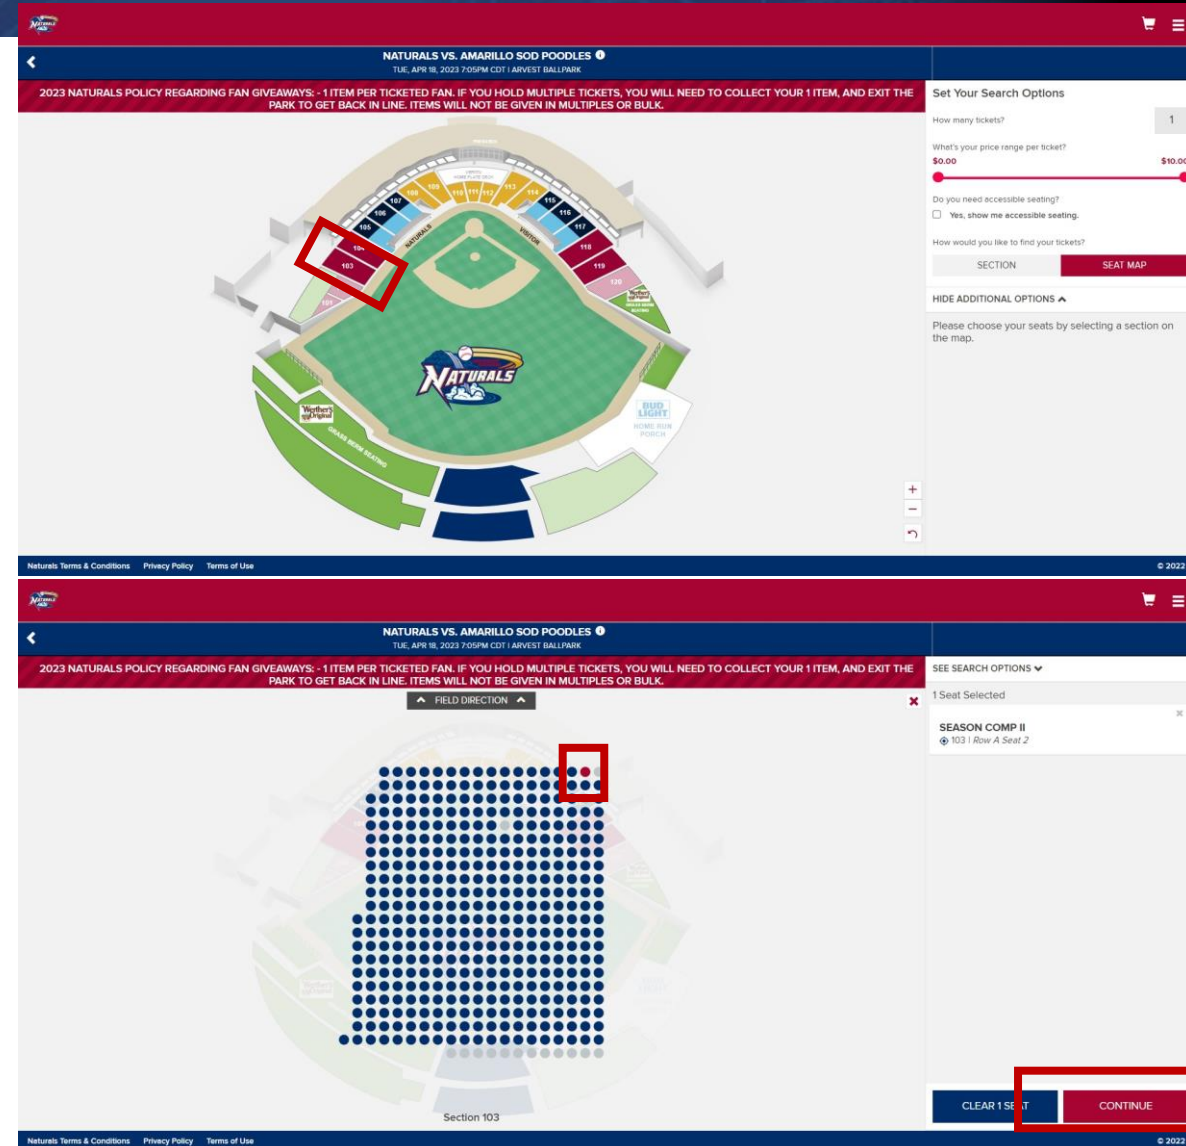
NATURALS VS. AMARILLO SOD POODLES
TUE, APR 18, 2023 7:05PM CDT | ARVEST BALLPARK

2023 NATURALS POLICY REGARDING FAN GIVEAWAYS: - 1 ITEM PER TICKETED FAN. IF YOU HOLD MULTIPLE TICKETS, YOU WILL NEED TO COLLECT YOUR 1 ITEM, AND EXIT THE PARK TO GET BACK IN LINE. ITEMS WILL NOT BE GIVEN IN MULTIPLES OR BULK.

101 103 104 105 106 107 108 109 110 111 112 113 114 115 116 117 118 119 120

NATURALS VISITOR

NATURALS

Werther's Original

GRASS BERM SEATING

BUD LIGHT HOME RUN PORCH

Set Your Search Options

How many tickets? 1

What's your price range per ticket?
$0.00 $10.00

Do you need accessible seating?
Yes, show me accessible seating.

How would you like to find your tickets?
SECTION SEAT MAP

HIDE ADDITIONAL OPTIONS

Please choose your seats by selecting a section on the map.

Naturals Terms & Conditions Privacy Policy Terms of Use © 2022

NATURALS VS. AMARILLO SOD POODLES
TUE, APR 18, 2023 7:05PM CDT | ARVEST BALLPARK

2023 NATURALS POLICY REGARDING FAN GIVEAWAYS: - 1 ITEM PER TICKETED FAN. IF YOU HOLD MULTIPLE TICKETS, YOU WILL NEED TO COLLECT YOUR 1 ITEM, AND EXIT THE PARK TO GET BACK IN LINE. ITEMS WILL NOT BE GIVEN IN MULTIPLES OR BULK.

FIELD DIRECTION

SEE SEARCH OPTIONS

1 Seat Selected

SEASON COMP II
103 | Row A Seat 2

Section 103

CLEAR 1 SE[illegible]T CONTINUE

Naturals Terms & Conditions Privacy Policy Terms of Use © 2022